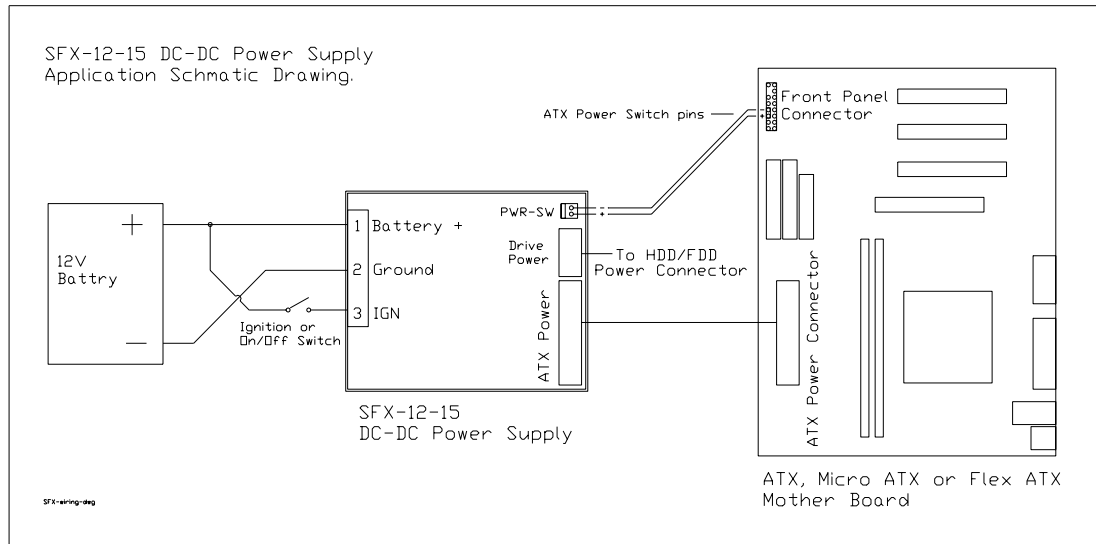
SFX-12-15 DC-DC Power Supply
Application Schmatic Drawing.

ATX Power Switch pins

Front Panel
Connector

+

12V
Battry

—

Ignition or
On/Off Switch

1 Battery +
2 Ground
3 IGN

PWR-SW

Drive
Power

To HDD/FDD
Power Connector

ATX Power

ATX Power Connector

SFX-12-15
DC-DC Power Supply

ATX, Micro ATX or Flex ATX
Mother Board

SFX-wiring-dwg